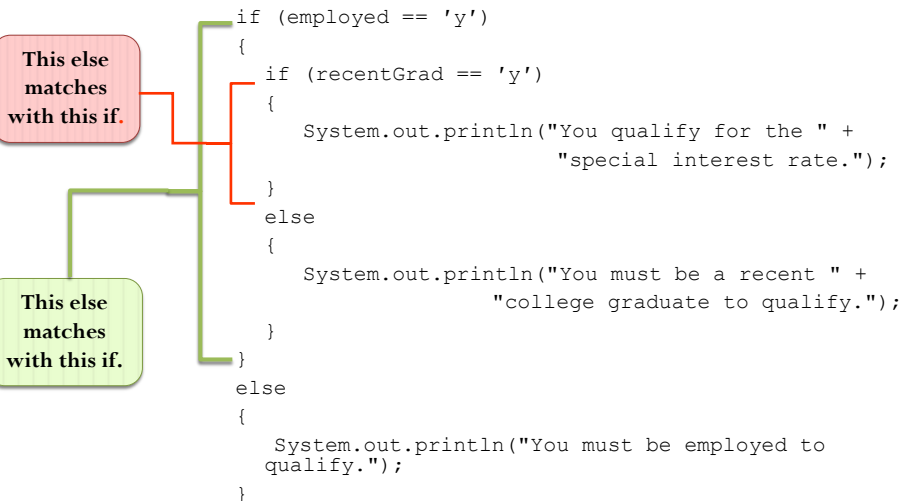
This else matches with this if.

This else matches with this if.

```
if (employed == 'y')
{
  if (recentGrad == 'y')
  {
     System.out.println("You qualify for the " +
                        "special interest rate.");
  }
  else
  {
     System.out.println("You must be a recent " +
                  "college graduate to qualify.");
  }
}
else
{
   System.out.println("You must be employed to
  qualify.");
}
```